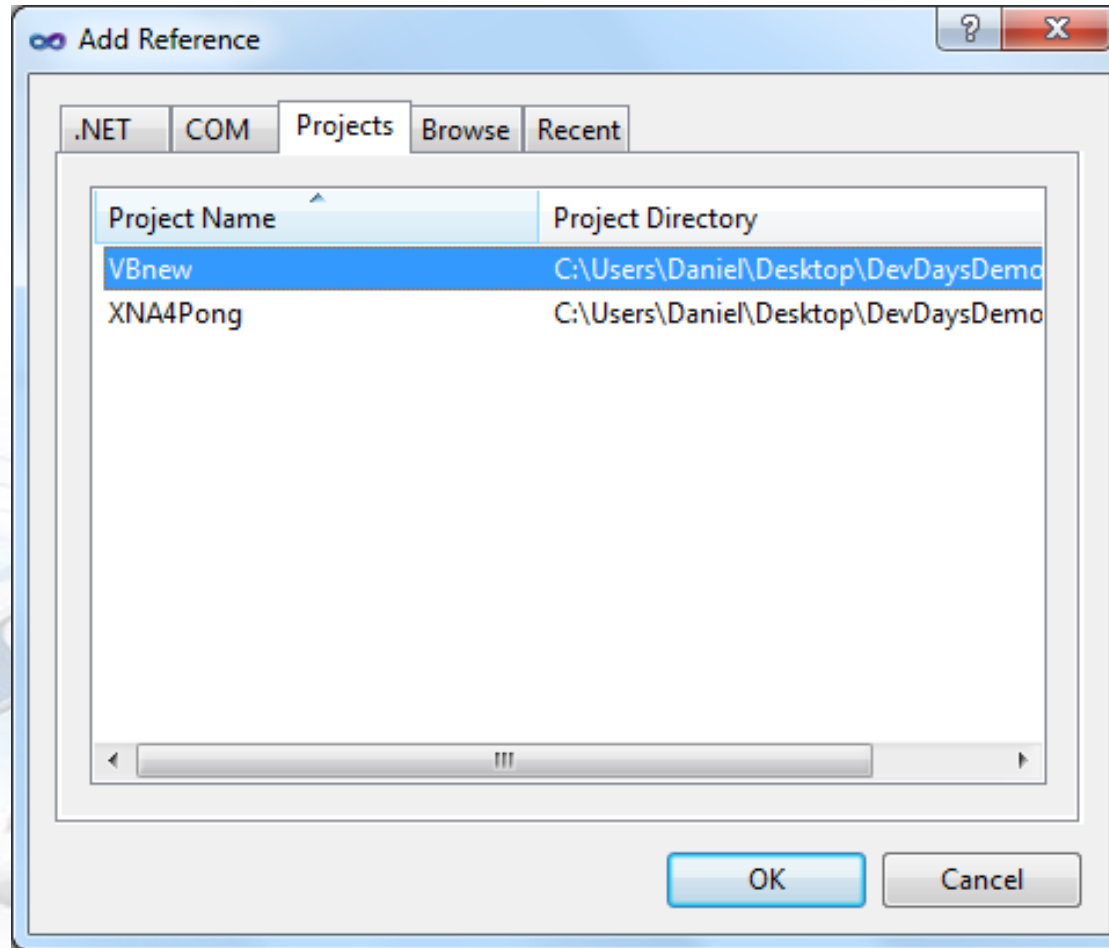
Add Reference

?

X

.NET COM Projects Browse Recent

| Project Name | Project Directory |
|---|---|
| VBnew | C:\Users\Daniel\Desktop\DevDaysDemo |
| XNA4Pong | C:\Users\Daniel\Desktop\DevDaysDemo |

III

OK Cancel